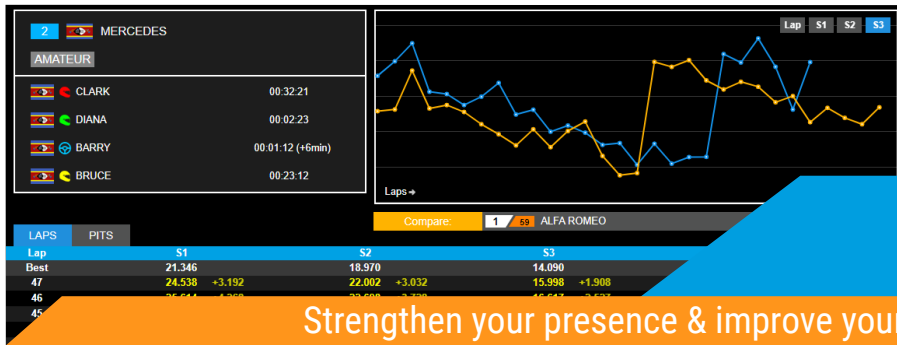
2 MERCEDES

AMATEUR

CLARK 00:32:21

DIANA 00:02:23

BARRY 00:01:12 (+6min)

BRUCE 00:23:12

Lap S1 S2 S3

Laps →

Compare: 1 59 ALFA ROMEO

LAPS PITS

| Lap | S1 | | S2 | | S3 | |
|---|---|---|---|---|---|---|
| Best | 21.346 | | 18.970 | | 14.090 | |
| 47 | 24.538 | +3.192 | 22.002 | +3.032 | 15.998 | +1.908 |
| 46 | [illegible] | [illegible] | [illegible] | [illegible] | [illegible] | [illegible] |
| 45 | | | | | | |

Strengthen your presence & improve you